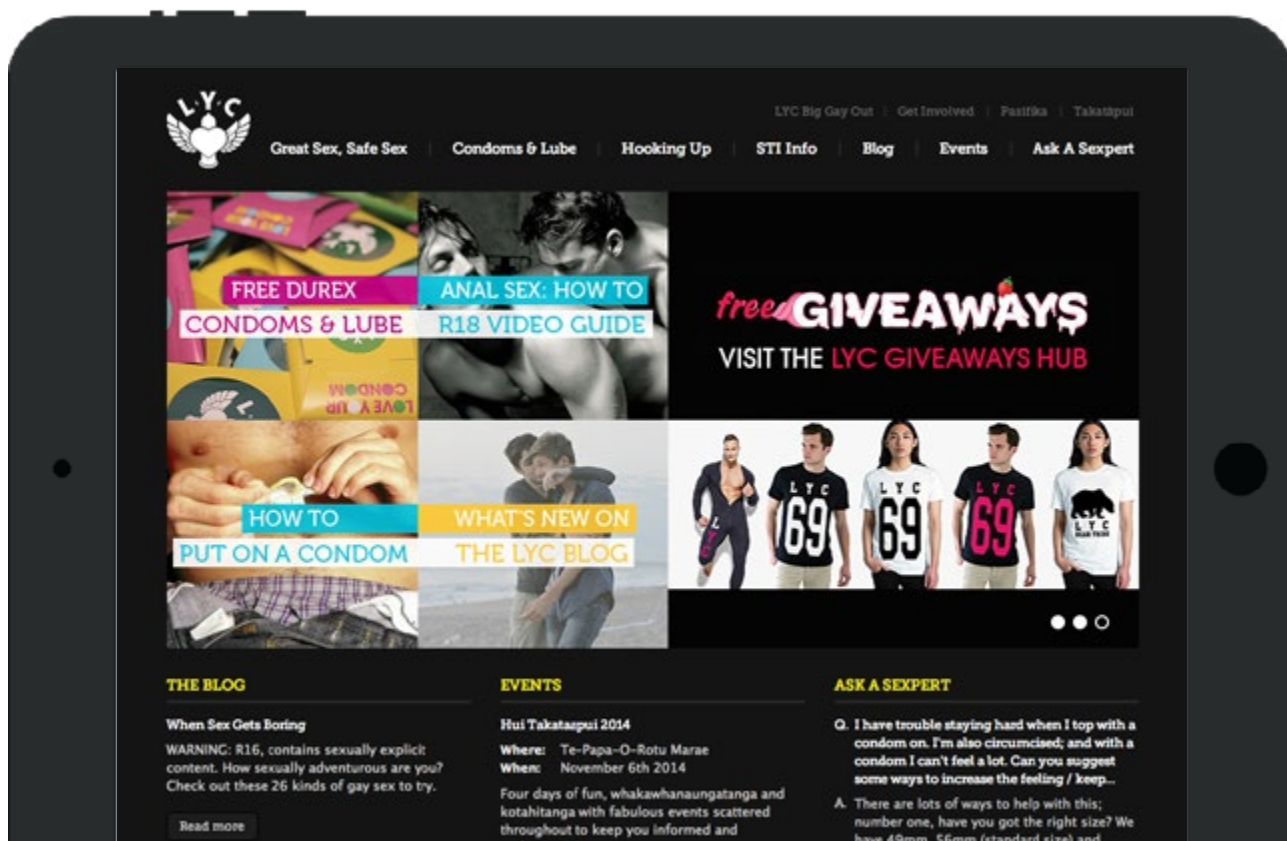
L·Y·C

LYC Big Gay Out | Get Involved | Pasifika | Takatāpui

Great Sex, Safe Sex | Condoms & Lube | Hooking Up | STI Info | Blog | Events | Ask A Sexpert

FREE DUREX
CONDOMS & LUBE

LOVE UP CONDOM

ANAL SEX: HOW TO
R18 VIDEO GUIDE

free GIVEAWAYS
VISIT THE LYC GIVEAWAYS HUB

HOW TO
PUT ON A CONDOM

WHAT'S NEW ON
THE LYC BLOG

LYC 69
LYC 69
LYC 69
LYC

THE BLOG

When Sex Gets Boring

WARNING: R16, contains sexually explicit content. How sexually adventurous are you? Check out these 26 kinds of gay sex to try.

Read more

EVENTS

Hui Takatāpui 2014

Where: Te-Papa-O-Rotu Marae
When: November 6th 2014

Four days of fun, whakawhanaungatanga and kotahitanga with fabulous events scattered throughout to keep you informed and

ASK A SEXPERT

Q. I have trouble staying hard when I top with a condom on. I'm also circumcised; and with a condom I can't feel a lot. Can you suggest some ways to increase the feeling / keep...

A. There are lots of ways to help with this; number one, have you got the right size? We have 49mm, 56mm (standard size) and